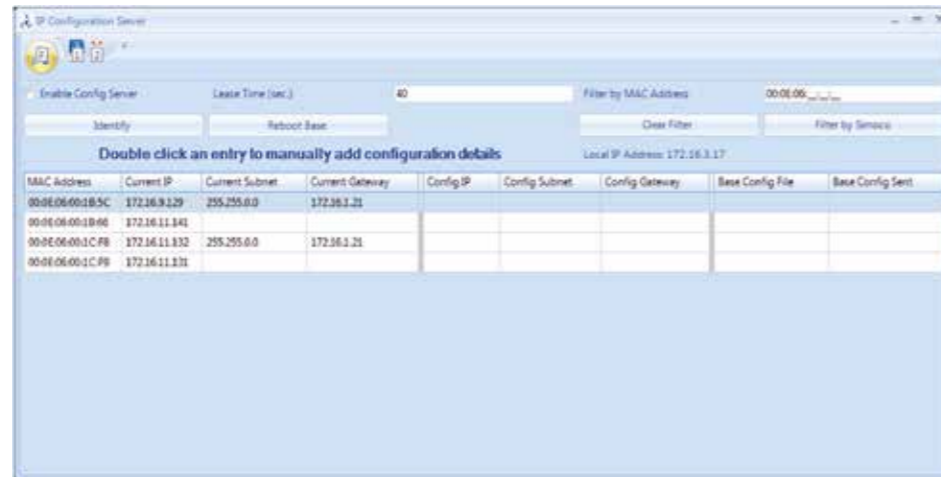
IP Configuration Server

Enable Config Server

Lease Time (sec.)

40

Filter by MAC Address

00:0E:06:_:_:_

Identify

Reboot Base

Clear Filter

Filter by Simoco

Double click an entry to manually add configuration details

Local IP Address: 172.16.3.17

| MAC Address | Current IP | Current Subnet | Current Gateway | Config IP | Config Subnet | Config Gateway | Base Config File | Base Config Sent |
|---|---|---|---|---|---|---|---|---|
| 00:0E:06:00:1B:5C | 172.16.9.129 | 255.255.0.0 | 172.16.1.21 | | | | | |
| 00:0E:06:00:1B:66 | 172.16.11.141 | | | | | | | |
| 00:0E:06:00:1C:F8 | 172.16.11.132 | 255.255.0.0 | 172.16.1.21 | | | | | |
| 00:0E:06:00:1C:F8 | 172.16.11.131 | | | | | | | |